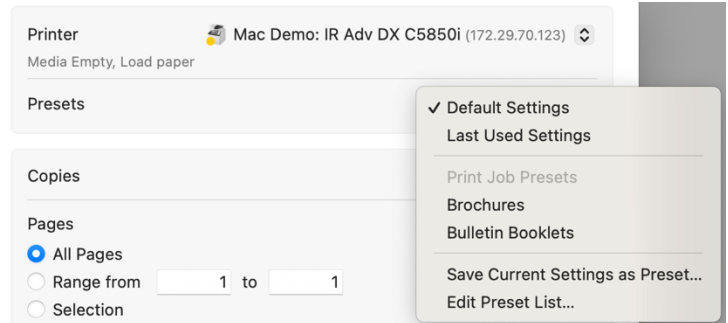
Printer
Mac Demo: IR Adv DX C5850i (172.29.70.123)
Media Empty, Load paper

Presets

✓ Default Settings
Last Used Settings

Print Job Presets
Brochures
Bulletin Booklets

Save Current Settings as Preset...
Edit Preset List...

Copies

Pages
All Pages
Range from 1 to 1
Selection